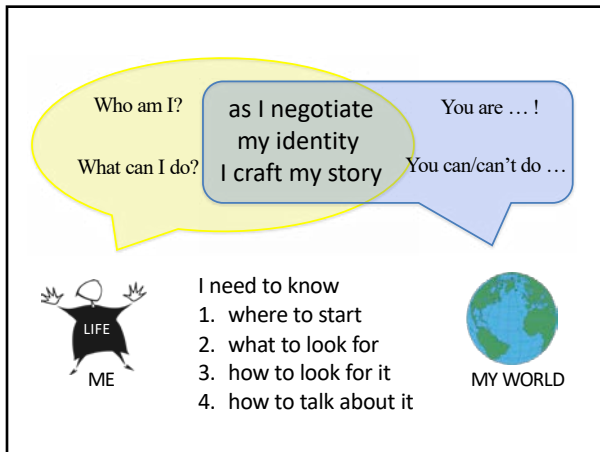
Who am I?

What can I do?

as I negotiate my identity I craft my story

You are … !

You can/can't do …

LIFE

ME

I need to know
1. where to start
2. what to look for
3. how to look for it
4. how to talk about it

MY WORLD